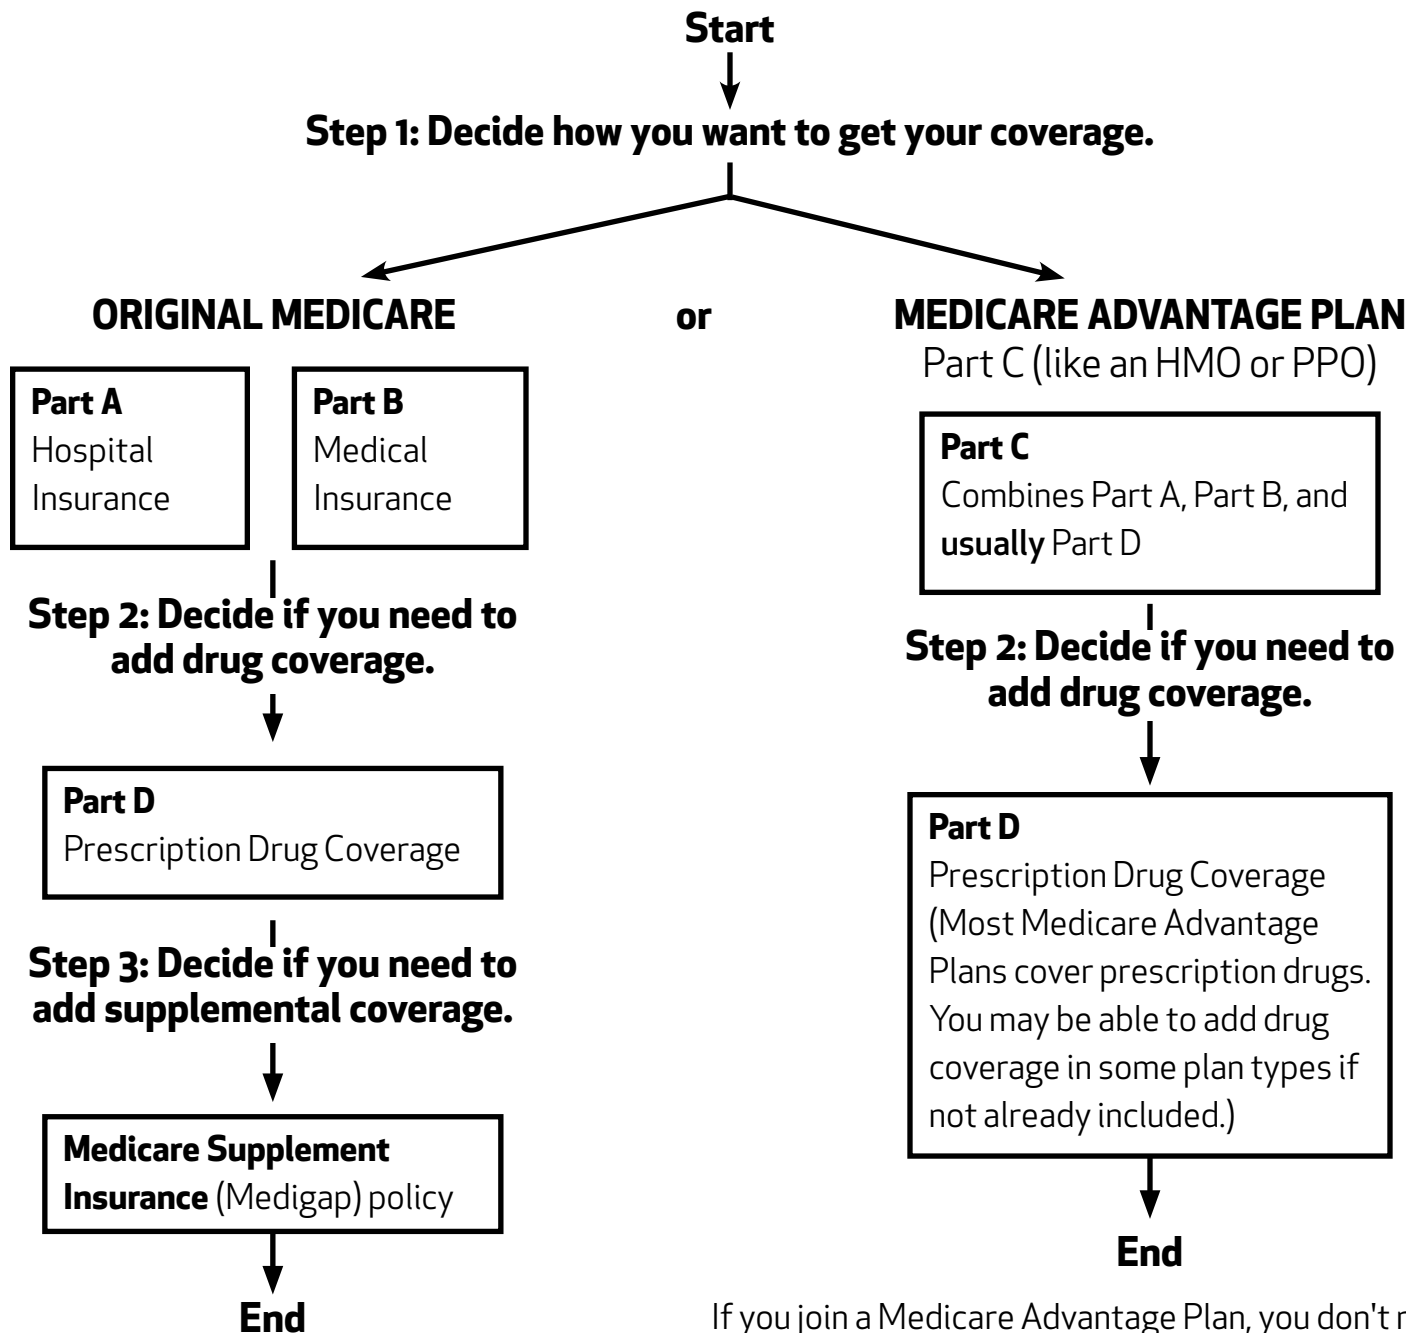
Start

Step 1: Decide how you want to get your coverage.

ORIGINAL MEDICARE

or

MEDICARE ADVANTAGE PLAN
Part C (like an HMO or PPO)

Part A
Hospital Insurance

Part B
Medical Insurance

Step 2: Decide if you need to add drug coverage.

Part D
Prescription Drug Coverage

Step 3: Decide if you need to add supplemental coverage.

Medicare Supplement Insurance (Medigap) policy

End

Part C
Combines Part A, Part B, and usually Part D

Step 2: Decide if you need to add drug coverage.

Part D
Prescription Drug Coverage (Most Medicare Advantage Plans cover prescription drugs. You may be able to add drug coverage in some plan types if not already included.)

End

If you join a Medicare Advantage Plan, you don't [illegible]